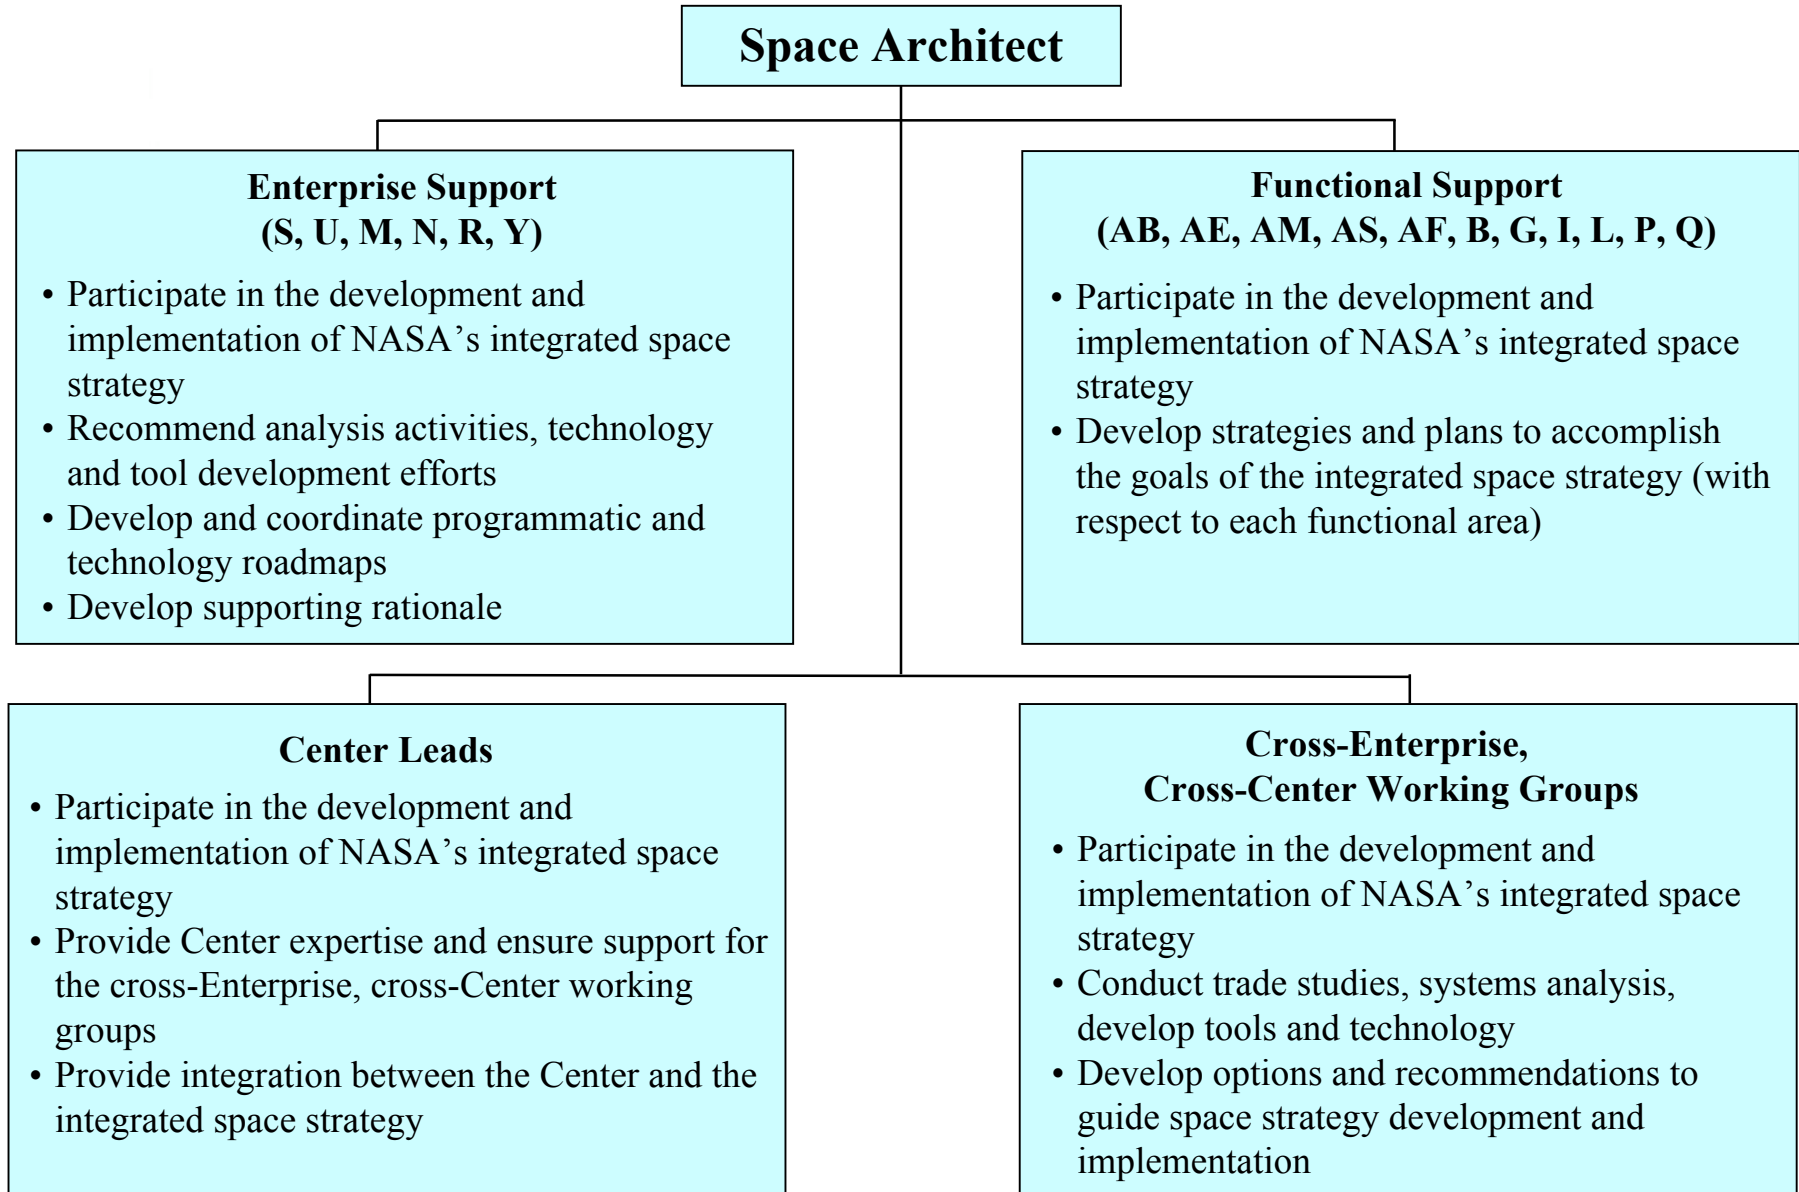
Space Architect

Enterprise Support
(S, U, M, N, R, Y)

• Participate in the development and implementation of NASA's integrated space strategy
• Recommend analysis activities, technology and tool development efforts
• Develop and coordinate programmatic and technology roadmaps
• Develop supporting rationale

Functional Support
(AB, AE, AM, AS, AF, B, G, I, L, P, Q)

• Participate in the development and implementation of NASA's integrated space strategy
• Develop strategies and plans to accomplish the goals of the integrated space strategy (with respect to each functional area)

Center Leads

• Participate in the development and implementation of NASA's integrated space strategy
• Provide Center expertise and ensure support for the cross-Enterprise, cross-Center working groups
• Provide integration between the Center and the integrated space strategy

Cross-Enterprise,
Cross-Center Working Groups

• Participate in the development and implementation of NASA's integrated space strategy
• Conduct trade studies, systems analysis, develop tools and technology
• Develop options and recommendations to guide space strategy development and implementation